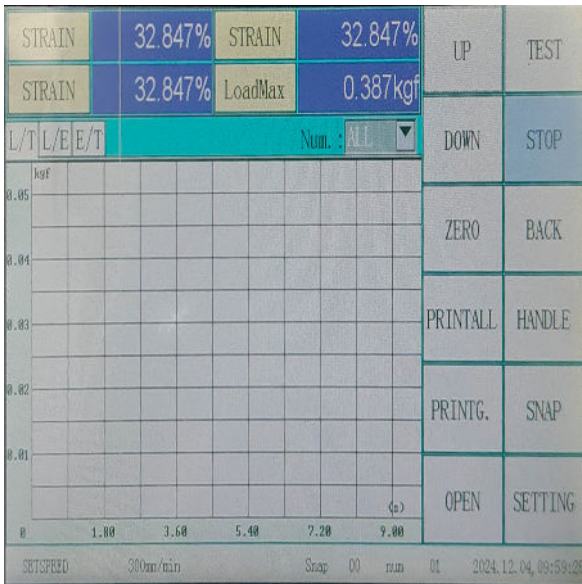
STRAIN 32.847% STRAIN 32.847%

STRAIN 32.847% LoadMax 0.387kgf

L/T L/E E/T

Num. : ALL

kgf

0.05

0.04

0.03

0.02

0.01

0

1.80

3.60

5.40

7.20

9.00

(s)

UP

TEST

DOWN

STOP

ZERO

BACK

PRINTALL

HANDLE

PRINTG.

SNAP

OPEN

SETTING

SETSPEED 300mm/min Snap 00 num 01 2024.12.04, 09:59:2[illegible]